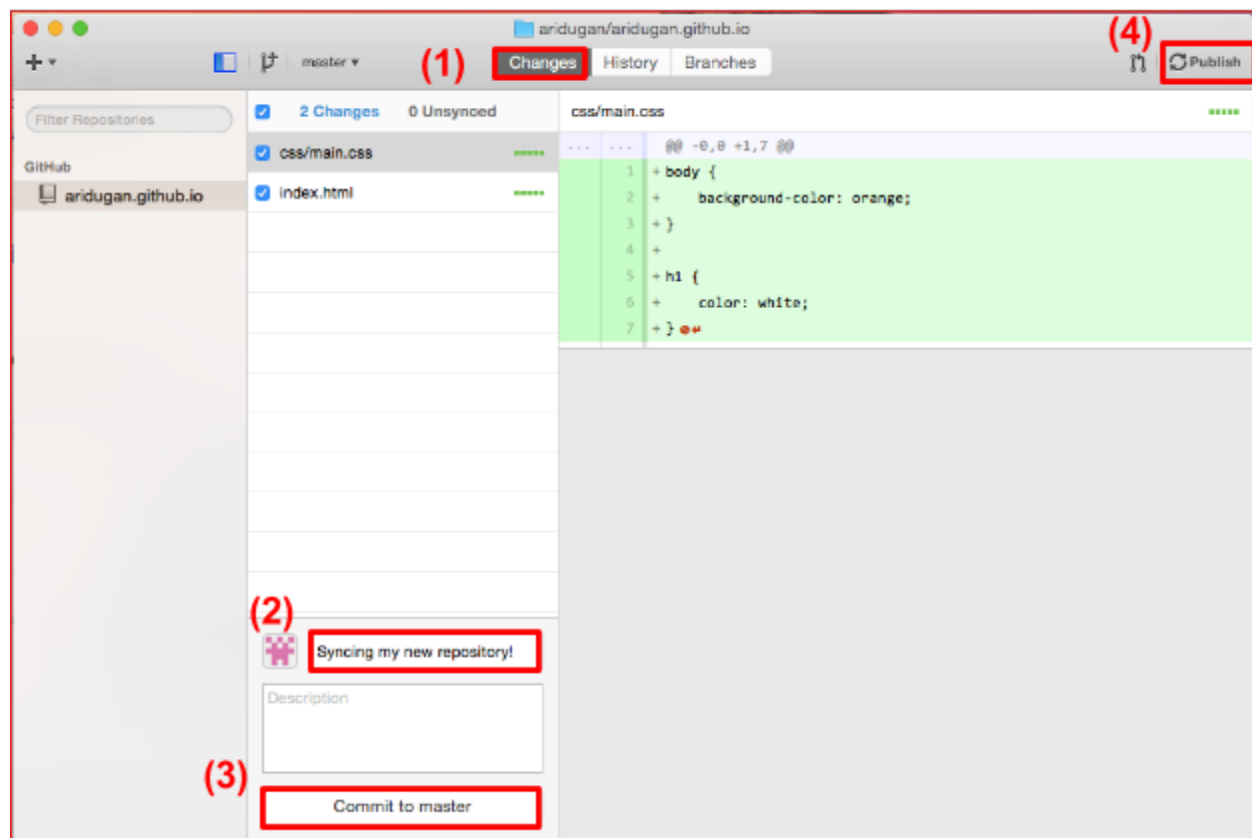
aridugan/aridugan.github.io

+ master (1) Changes History Branches (4) Publish

Filter Repositories

GitHub

aridugan.github.io

2 Changes 0 Unsynced

css/main.css

index.html

css/main.css

... ... @@ -0,0 +1,7 @@
1 + body {
2 + background-color: orange;
3 + }
4 +
5 + h1 {
6 + color: white;
7 + }

(2)

Syncing my new repository!

Description

(3)

Commit to master